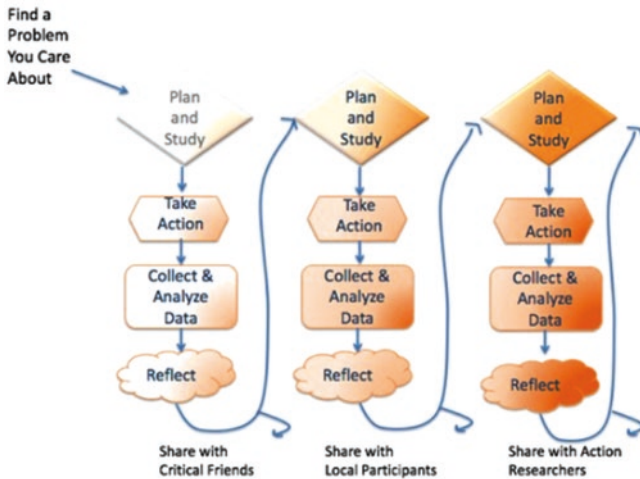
Find a Problem You Care About

Plan and Study

Take Action

Collect & Analyze Data

Reflect

Share with Critical Friends

Plan and Study

Take Action

Collect & Analyze Data

Reflect

Share with Local Participants

Plan and Study

Take Action

Collect & Analyze Data

Reflect

Share with Action Researchers